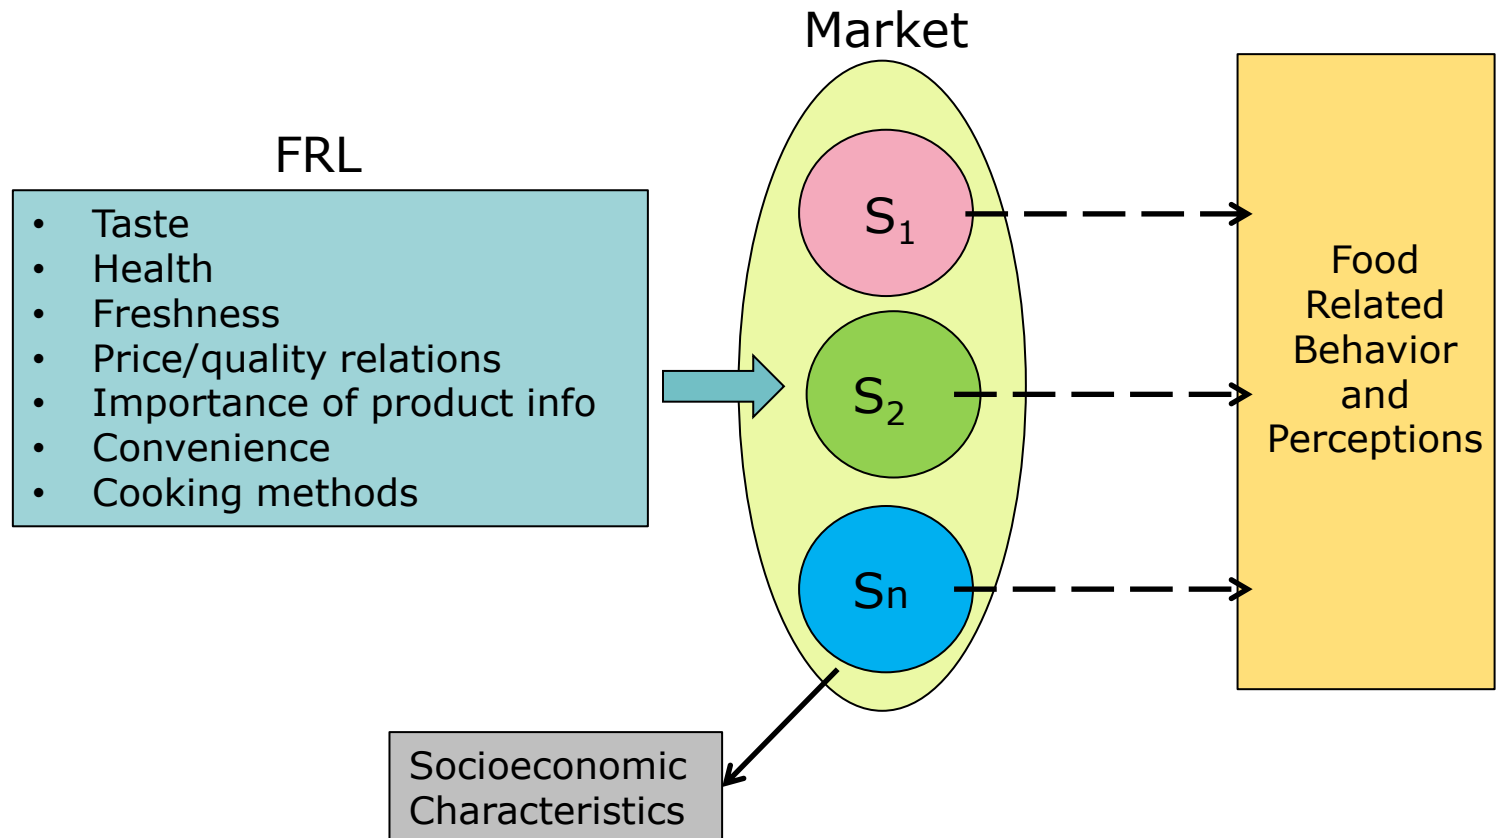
Market

FRL

- Taste
- Health
- Freshness
- Price/quality relations
- Importance of product info
- Convenience
- Cooking methods

$S_1$

$S_2$

Sn

Food Related Behavior and Perceptions

Socioeconomic Characteristics